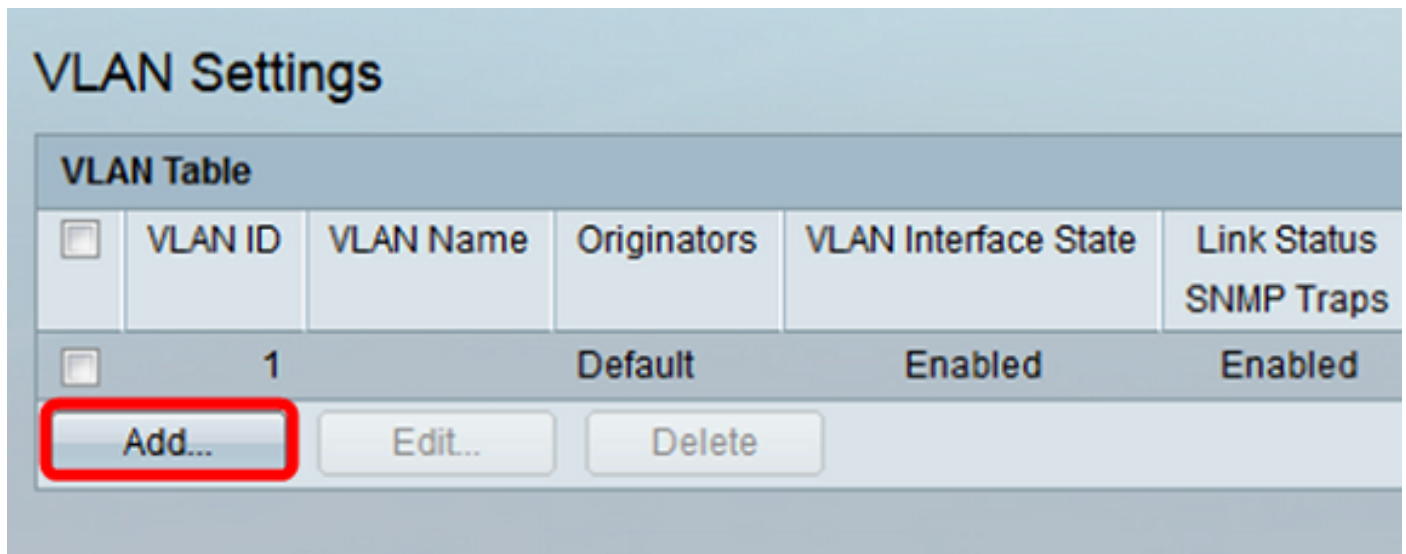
VLAN Settings

VLAN Table

| | VLAN ID | VLAN Name | Originators | VLAN Interface State | Link Status SNMP Traps |
|---|---|---|---|---|---|
| | 1 | | Default | Enabled | Enabled |

Add... Edit... Delete